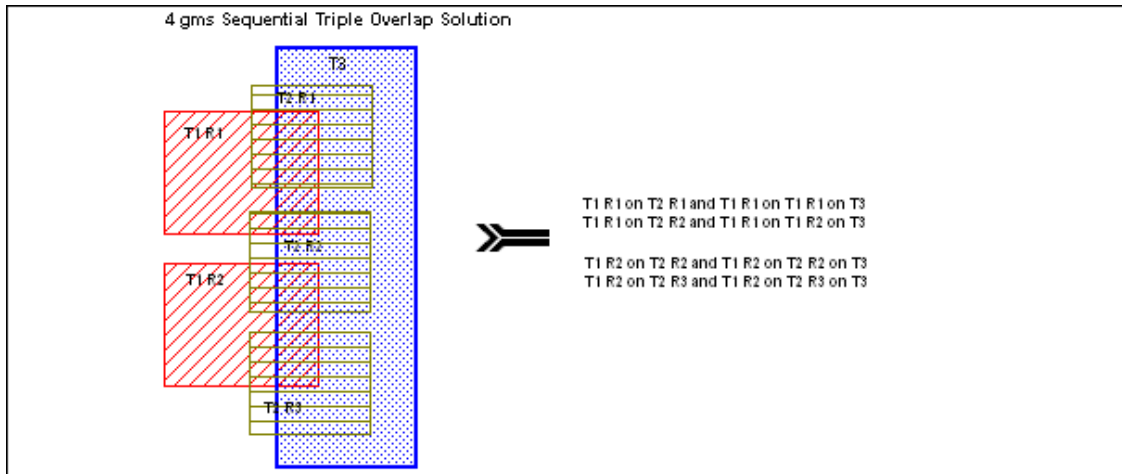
4 gms Sequential Triple Overlap Solution

T3

T2 R1

T1 R1

T2 R2

T1 R2

T2 R3

T1 R1 on T2 R1 and T1 R1 on T1 R1 on T3
T1 R1 on T2 R2 and T1 R1 on T1 R2 on T3

T1 R2 on T2 R2 and T1 R2 on T2 R2 on T3
T1 R2 on T2 R3 and T1 R2 on T2 R3 on T3